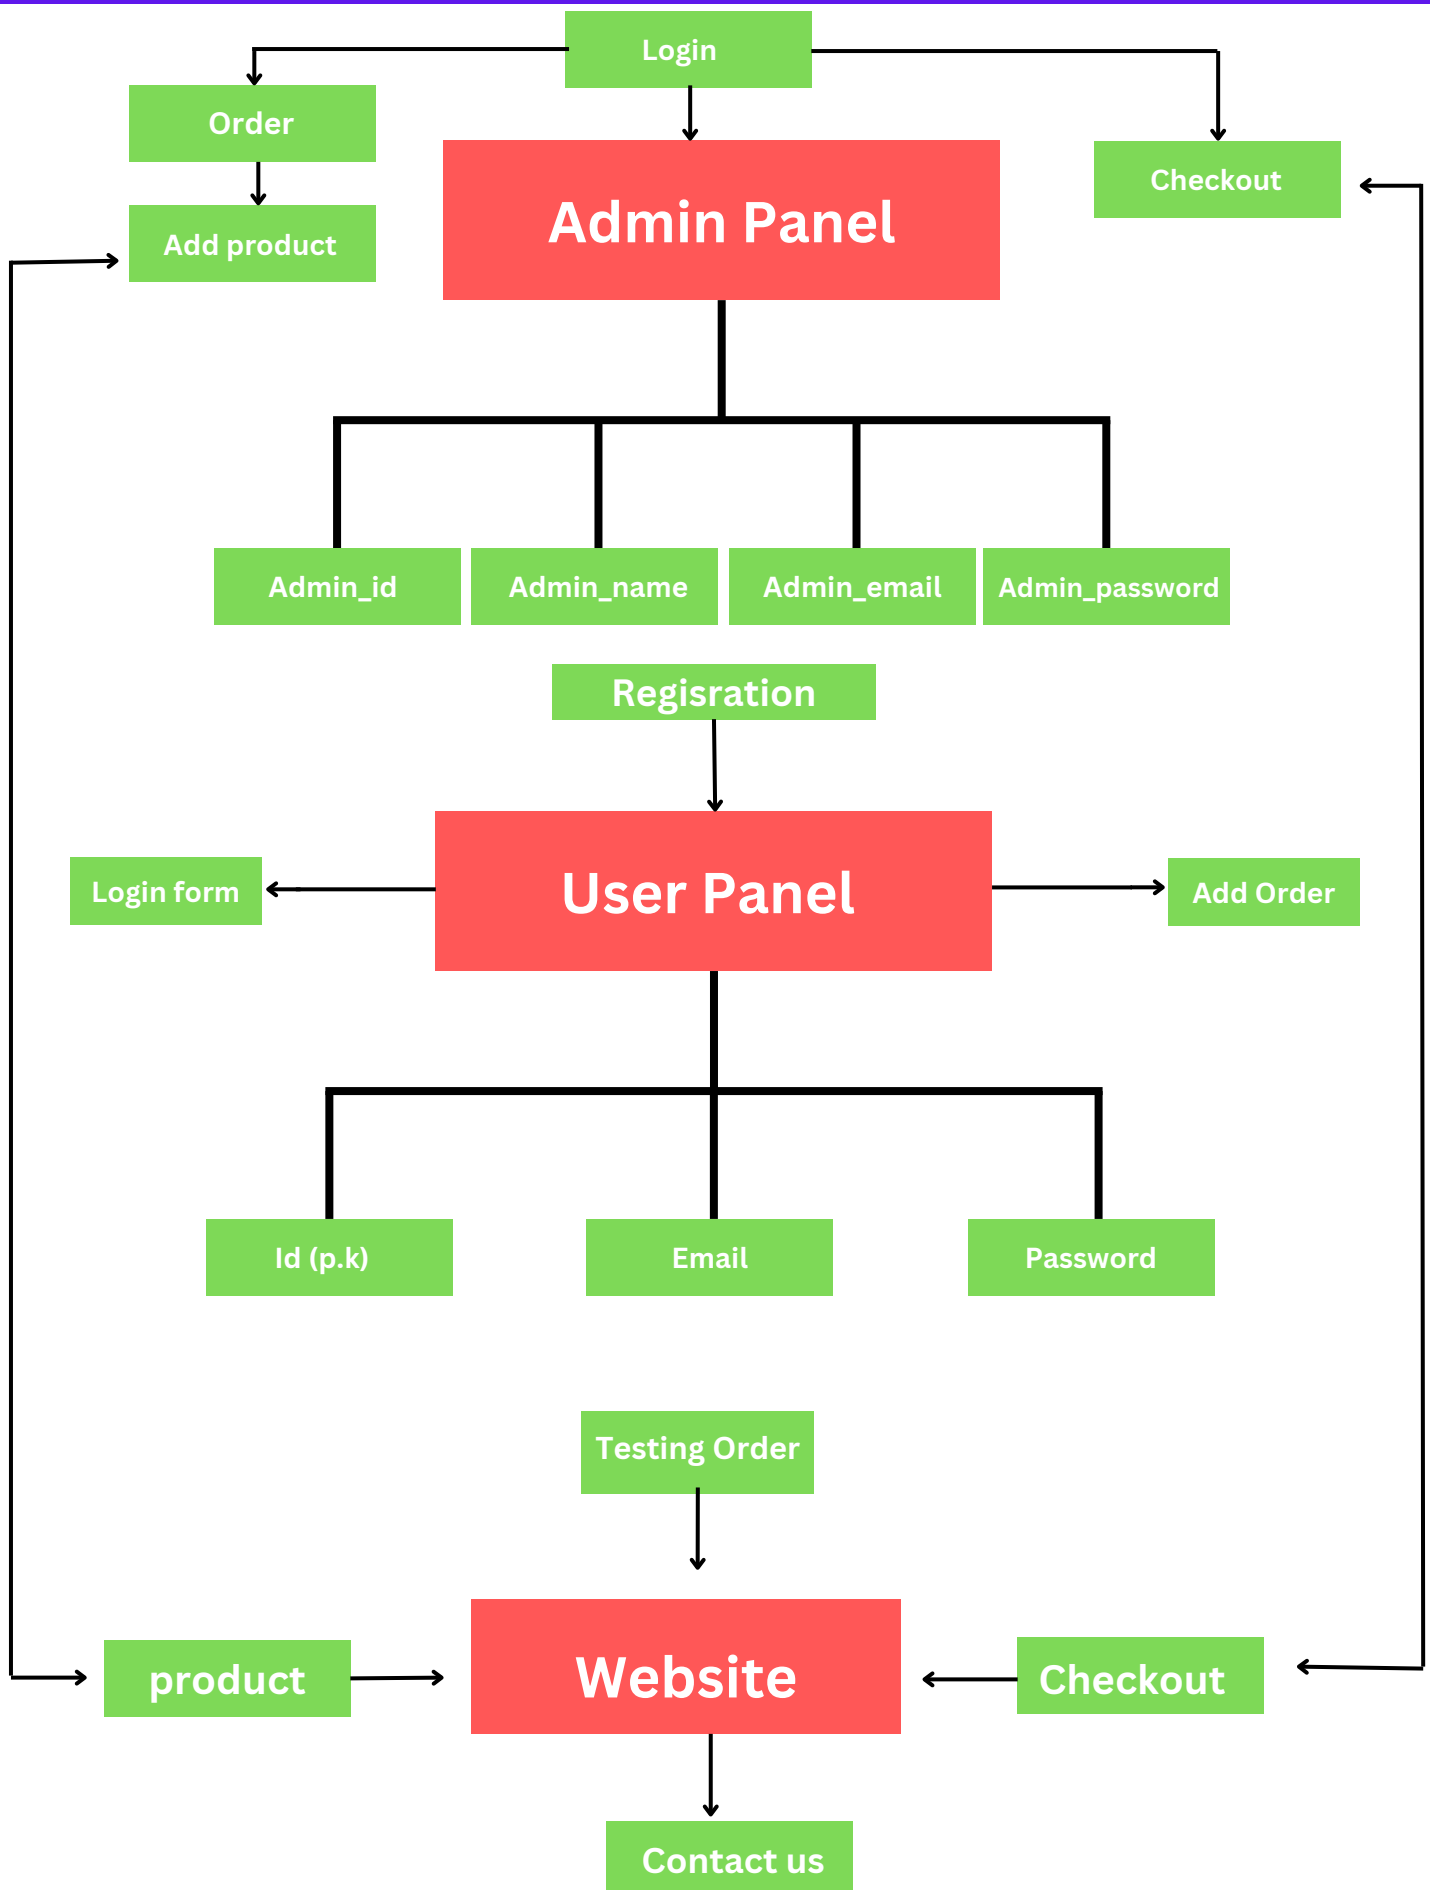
Login

Order

Add product

Admin Panel

Checkout

Admin_id

Admin_name

Admin_email

Admin_password

Regisration

Login form

User Panel

Add Order

Id (p.k)

Email

Password

Testing Order

product

Website

Checkout

Contact us